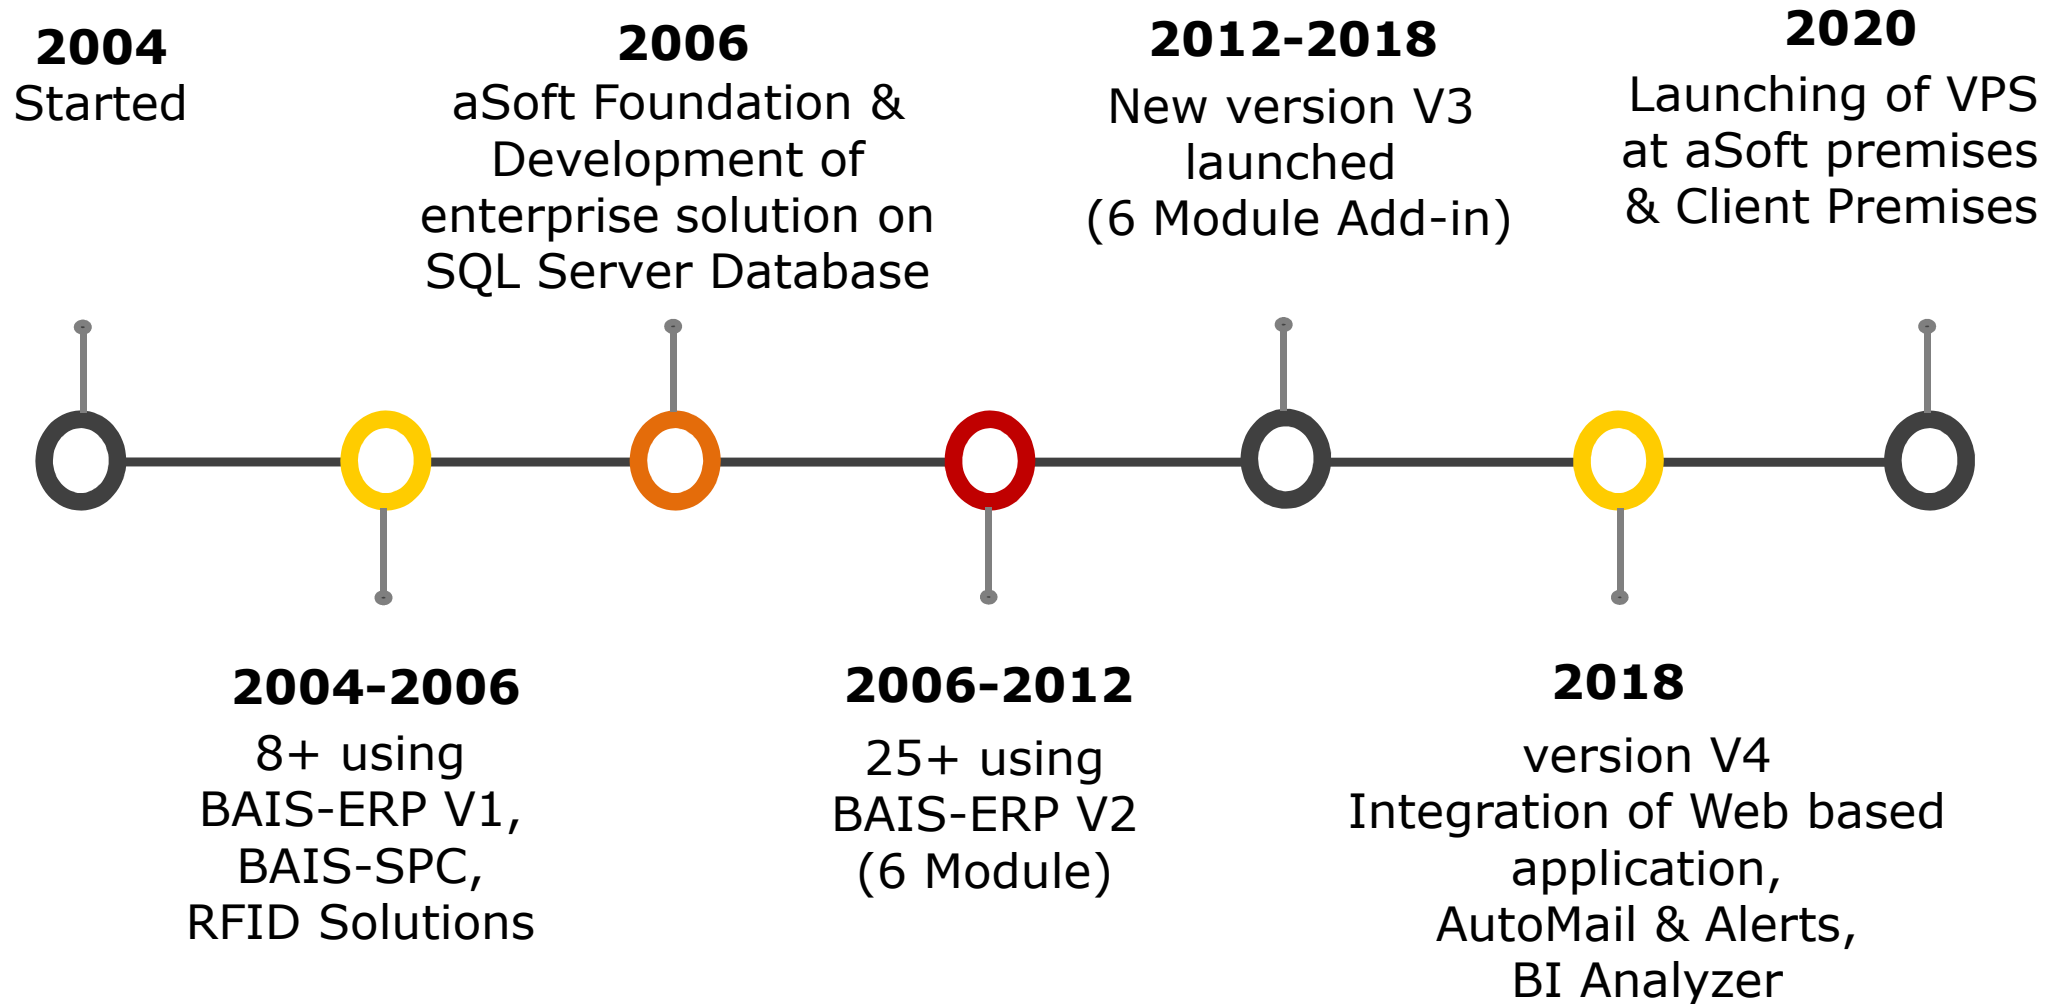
**2004**
Started

**2006**
aSoft Foundation & Development of enterprise solution on SQL Server Database

**2012-2018**
New version V3 launched
(6 Module Add-in)

**2020**
Launching of VPS at aSoft premises & Client Premises

**2004-2006**
8+ using
BAIS-ERP V1,
BAIS-SPC,
RFID Solutions

**2006-2012**
25+ using
BAIS-ERP V2
(6 Module)

**2018**
version V4
Integration of Web based application,
AutoMail & Alerts,
BI Analyzer